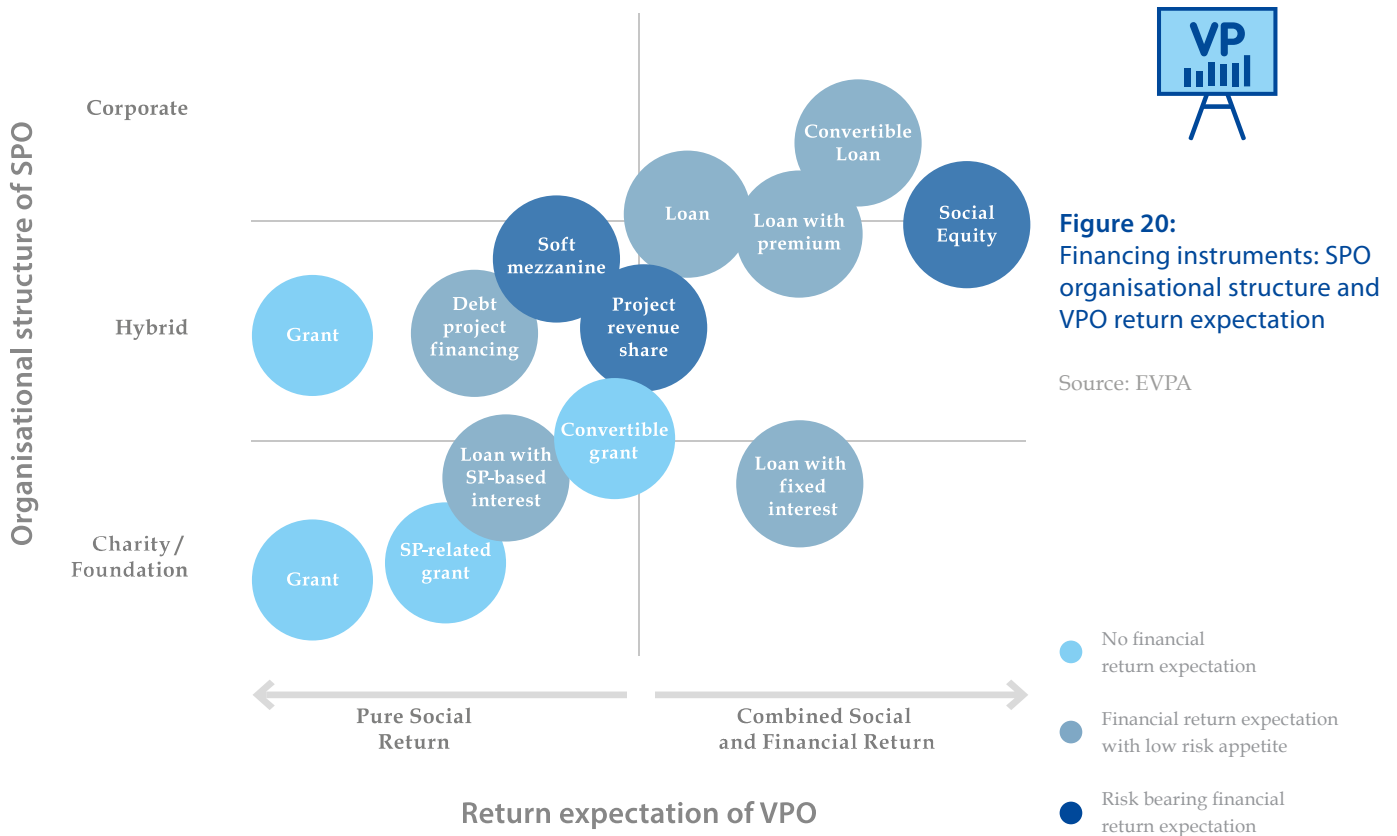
VP

Organisational structure of SPO

Corporate

Hybrid

Charity / Foundation

Convertible Loan

Loan

Loan with premium

Social Equity

Soft mezzanine

Debt project financing

Project revenue share

Grant

Convertible grant

Loan with SP-based interest

Loan with fixed interest

SP-related grant

Grant

Figure 20:
Financing instruments: SPO organisational structure and VPO return expectation

Source: EVPA

Pure Social Return

Combined Social and Financial Return

Return expectation of VPO

No financial return expectation

Financial return expectation with low risk appetite

Risk bearing financial return expectation